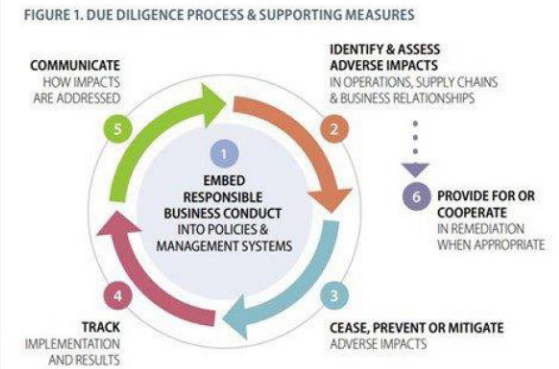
FIGURE 1. DUE DILIGENCE PROCESS & SUPPORTING MEASURES

1
EMBED RESPONSIBLE BUSINESS CONDUCT INTO POLICIES & MANAGEMENT SYSTEMS

2
IDENTIFY & ASSESS ADVERSE IMPACTS
IN OPERATIONS, SUPPLY CHAINS & BUSINESS RELATIONSHIPS

6
PROVIDE FOR OR COOPERATE
IN REMEDIATION WHEN APPROPRIATE

3
CEASE, PREVENT OR MITIGATE
ADVERSE IMPACTS

4
TRACK
IMPLEMENTATION AND RESULTS

5
COMMUNICATE
HOW IMPACTS ARE ADDRESSED